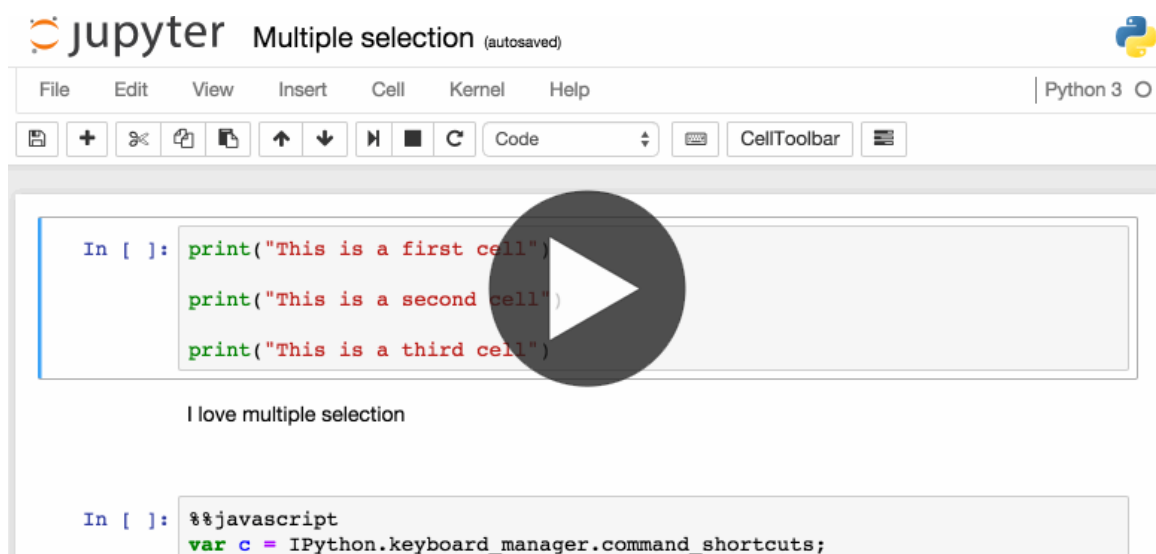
jupyter Multiple selection (autosaved)

Python 3

File Edit View Insert Cell Kernel Help

Code CellToolbar

In [ ]: print("This is a first cell")

print("This is a second cell")

print("This is a third cell")

I love multiple selection

In [ ]: %%javascript
var c = IPython.keyboard_manager.command_shortcuts;